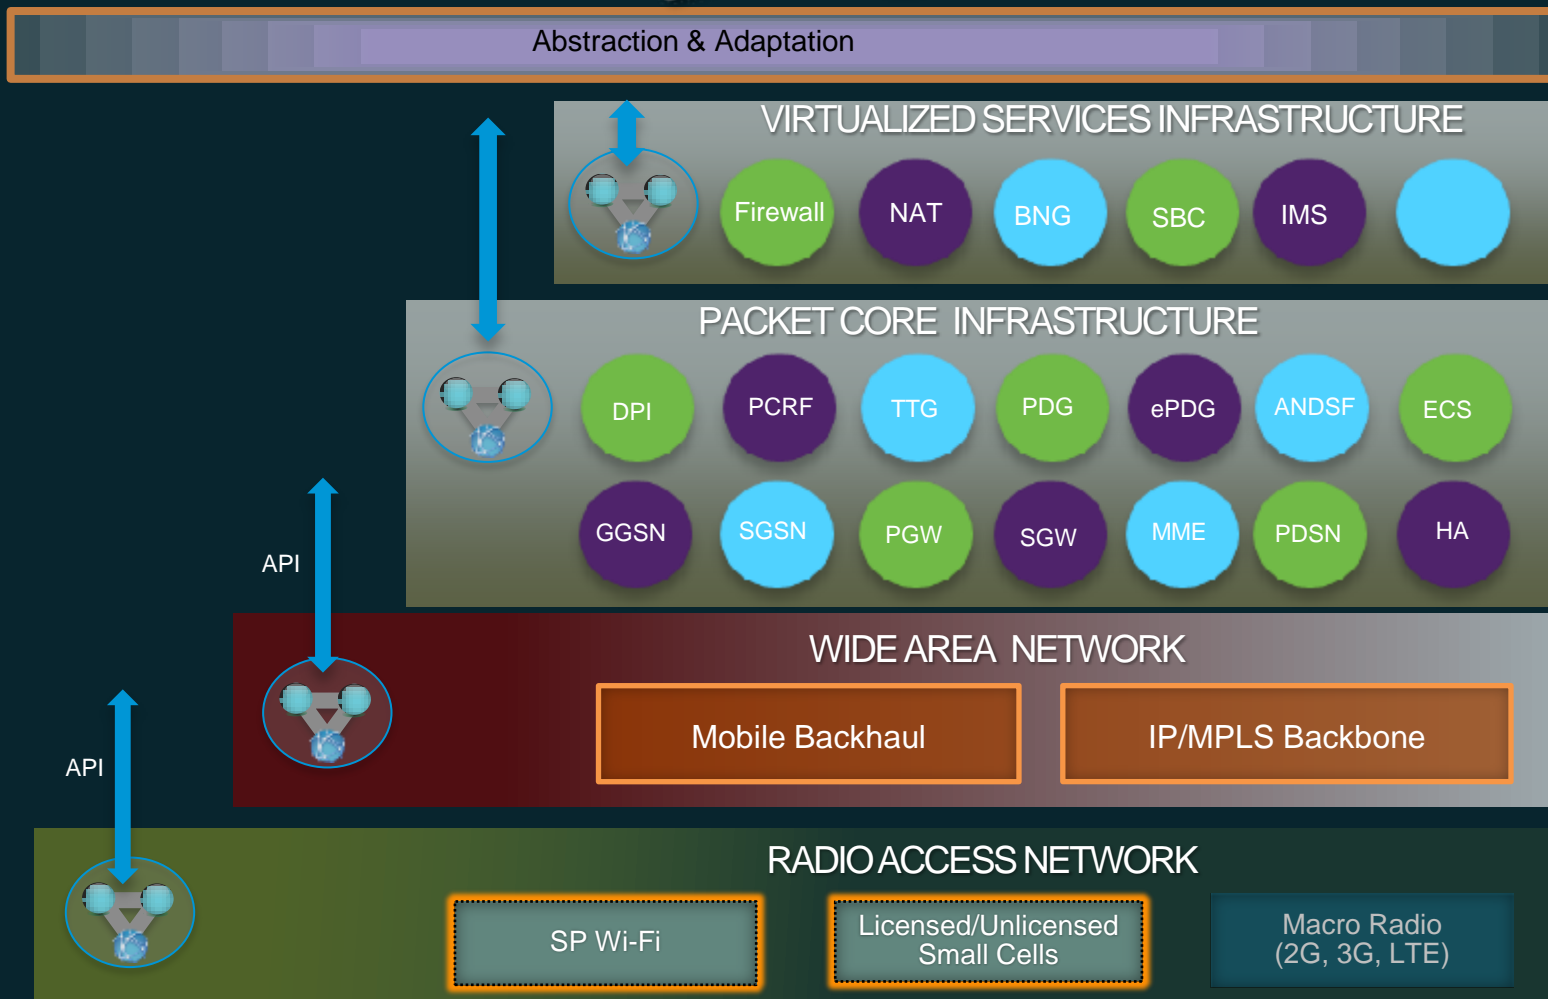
Abstraction & Adaptation

VIRTUALIZED SERVICES INFRASTRUCTURE

Firewall NAT BNG SBC IMS

PACKET CORE INFRASTRUCTURE

DPI PCRF TTG PDG ePDG ANDSF ECS

GGSN SGSN PGW SGW MME PDSN HA

API

WIDE AREA NETWORK

Mobile Backhaul

IP/MPLS Backbone

API

RADIO ACCESS NETWORK

SP Wi-Fi

Licensed/Unlicensed Small Cells

Macro Radio (2G, 3G, LTE)